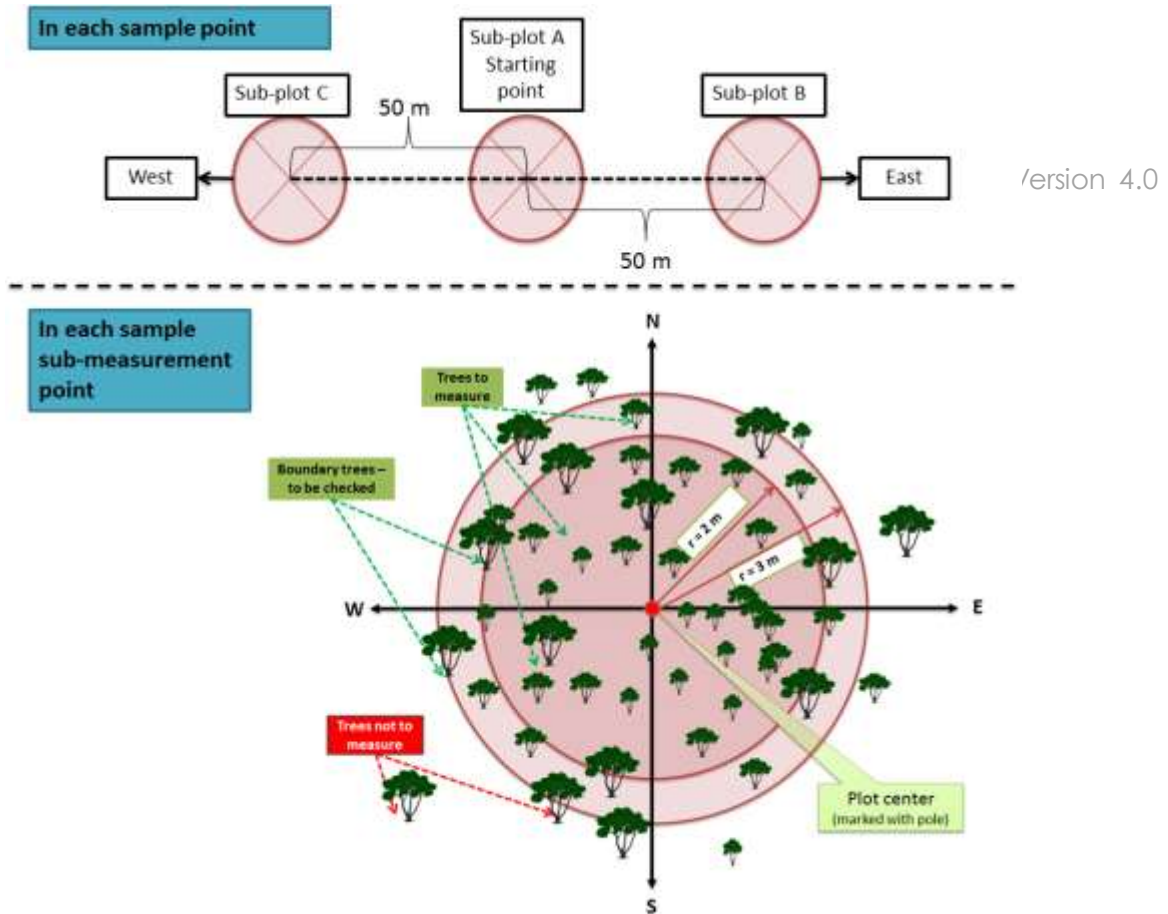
In each sample point

Sub-plot A
Starting point

Sub-plot C

Sub-plot B

50 m

West

East

/ersion 4.0

50 m

In each sample sub-measurement point

N

Trees to measure

Boundary trees – to be checked

r = 2 m

r = 3 m

W

E

Trees not to measure

Plot center
(marked with pole)

S